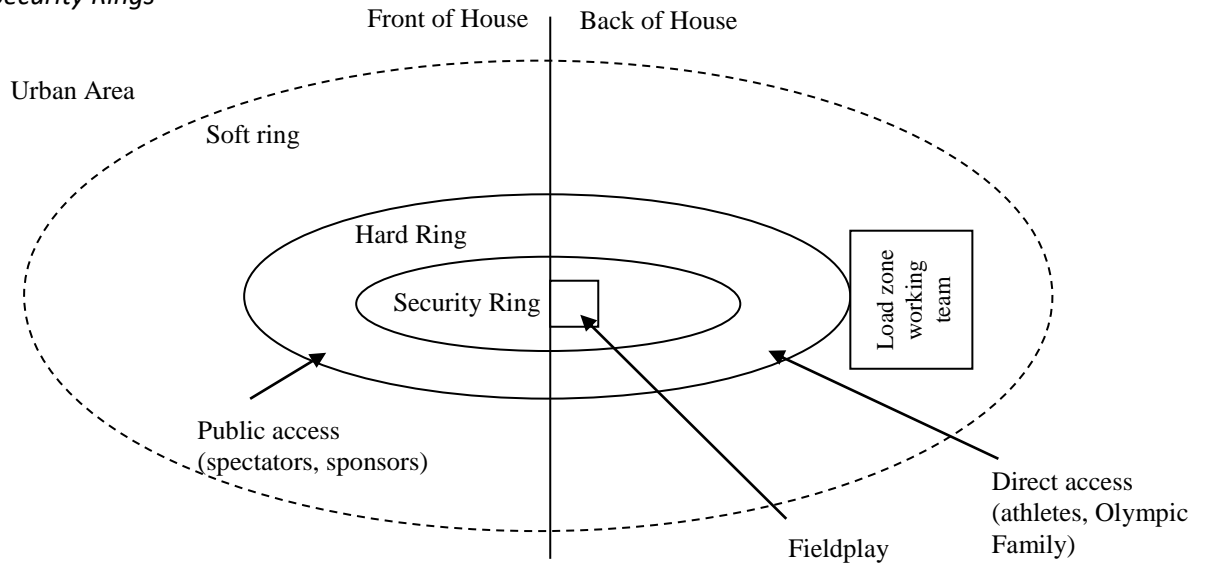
Security Rings

Front of House

Back of House

Urban Area

Soft ring

Hard Ring

Security Ring

Load zone working team

Public access (spectators, sponsors)

Direct access (athletes, Olympic Family)

Fieldplay